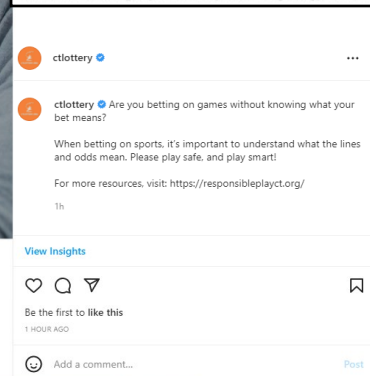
ctlottery

ctlottery Are you betting on games without knowing what your bet means?

When betting on sports, it's important to understand what the lines and odds mean. Please play safe, and play smart!

For more resources, visit: https://responsibleplayct.org/

1h

View Insights

Be the first to like this

1 HOUR AGO

Add a comment...

Post